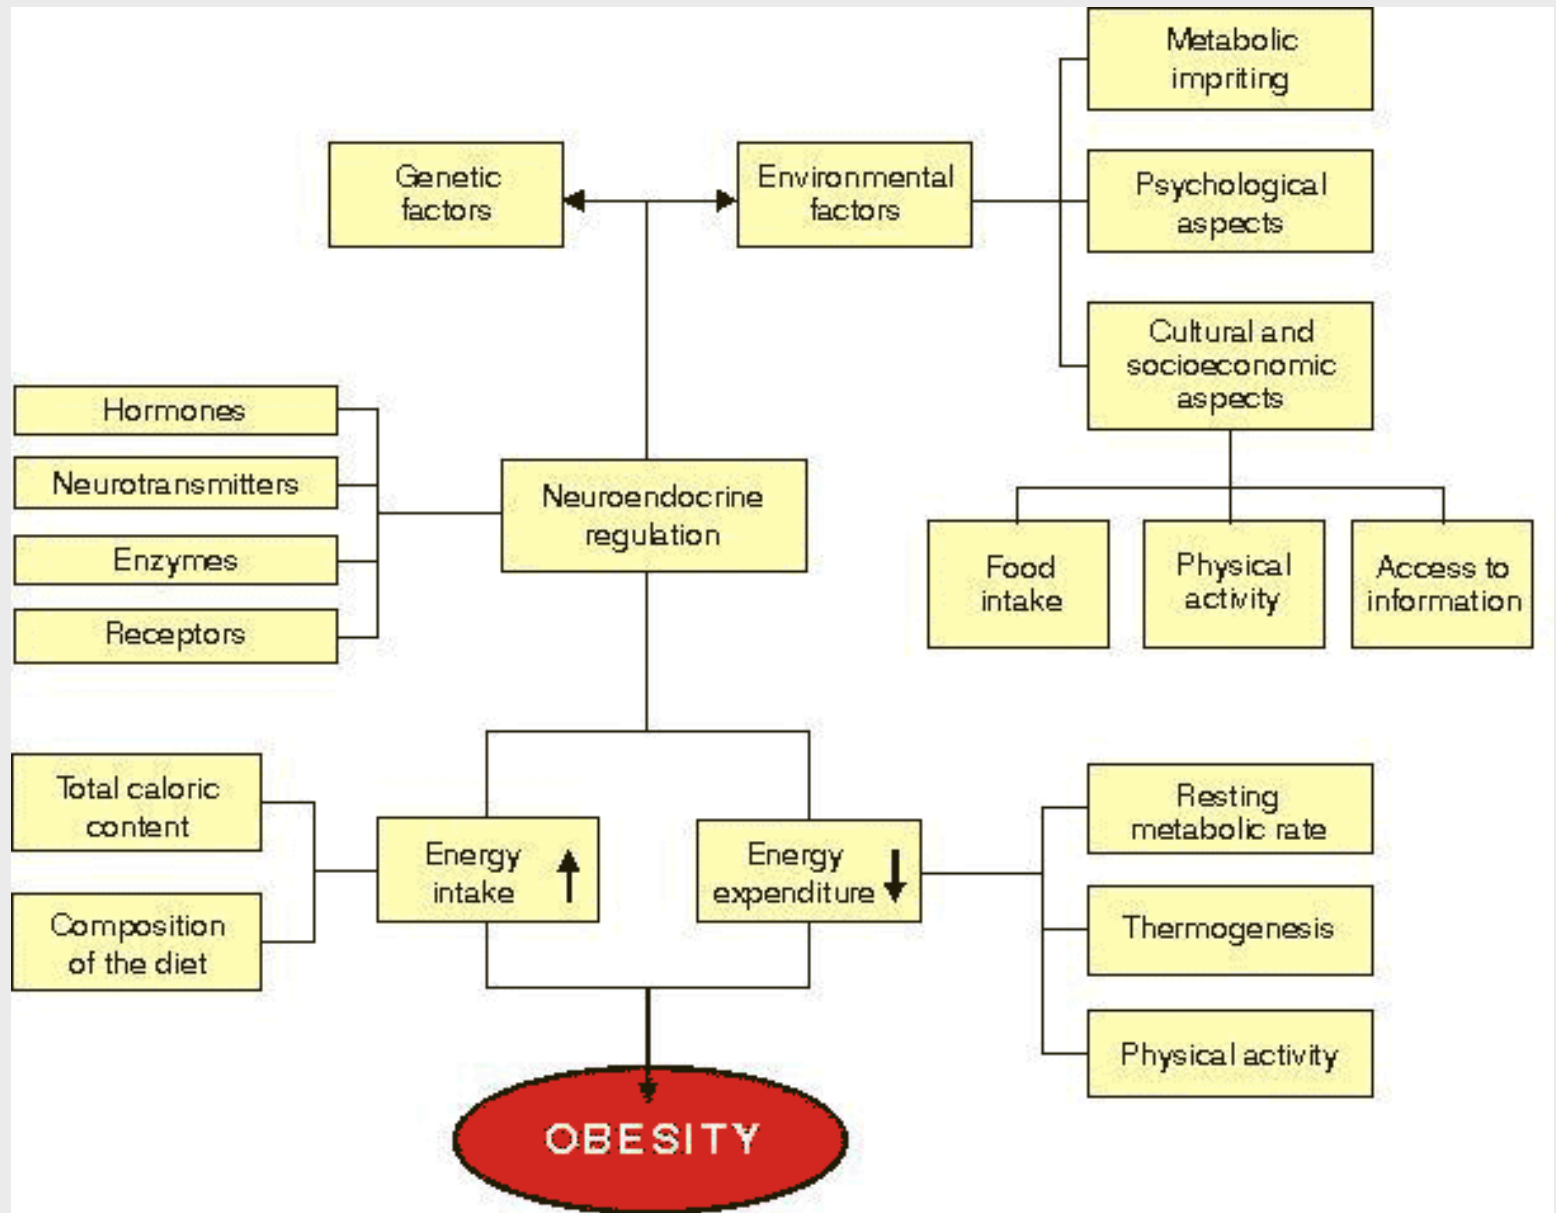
Metabolic impriting

Genetic factors

Environmental factors

Psychological aspects

Cultural and socioeconomic aspects

Hormones

Neurotransmitters

Enzymes

Receptors

Neuroendocrine regulation

Food intake

Physical activity

Access to information

Total caloric content

Composition of the diet

Energy intake

Energy expenditure

Resting metabolic rate

Thermogenesis

Physical activity

OBESITY